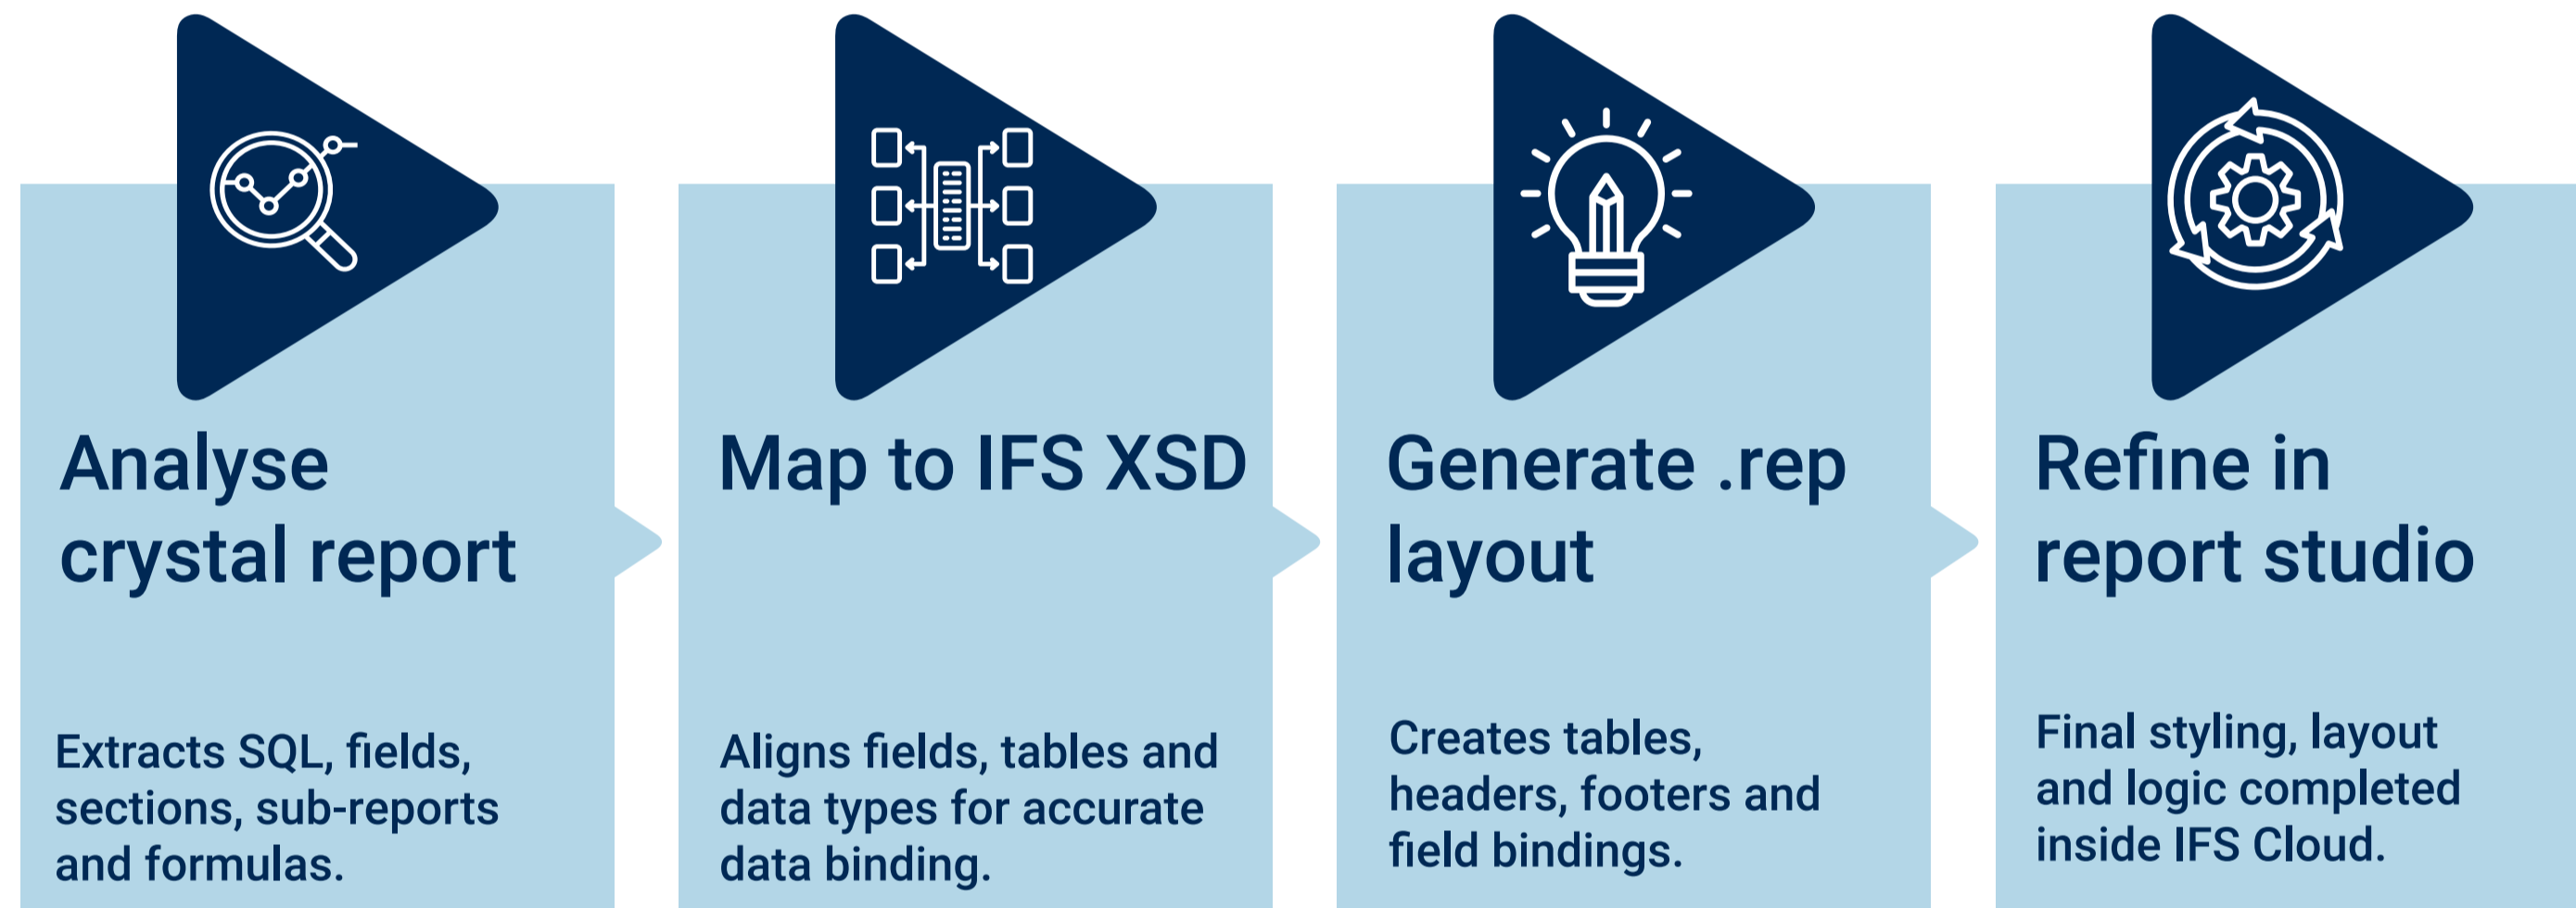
Analyse crystal report

Extracts SQL, fields, sections, sub-reports and formulas.

Map to IFS XSD

Aligns fields, tables and data types for accurate data binding.

Generate .rep layout

Creates tables, headers, footers and field bindings.

Refine in report studio

Final styling, layout and logic completed inside IFS Cloud.